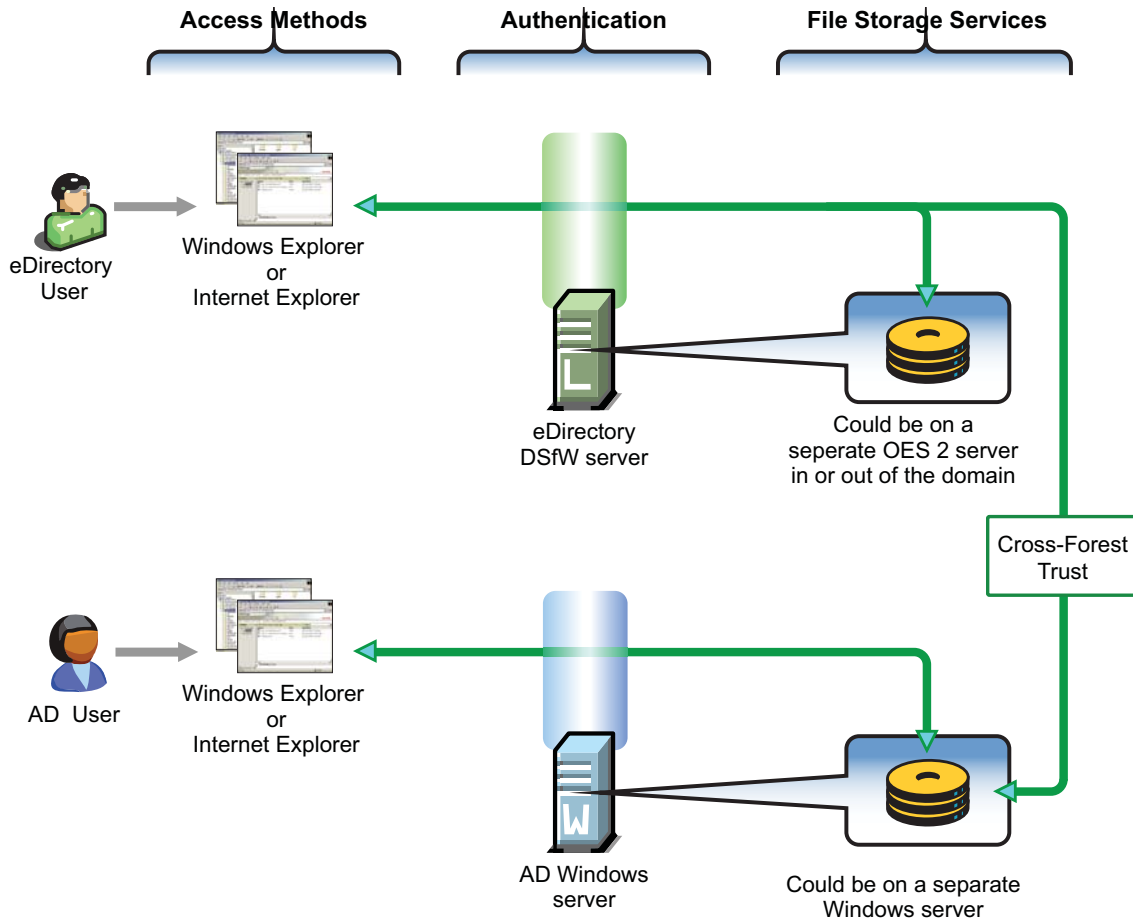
Access Methods

Authentication

File Storage Services

eDirectory User

Windows Explorer or Internet Explorer

eDirectory DSfW server

Could be on a seperate OES 2 server in or out of the domain

Cross-Forest Trust

AD User

Windows Explorer or Internet Explorer

AD Windows server

Could be on a separate Windows server